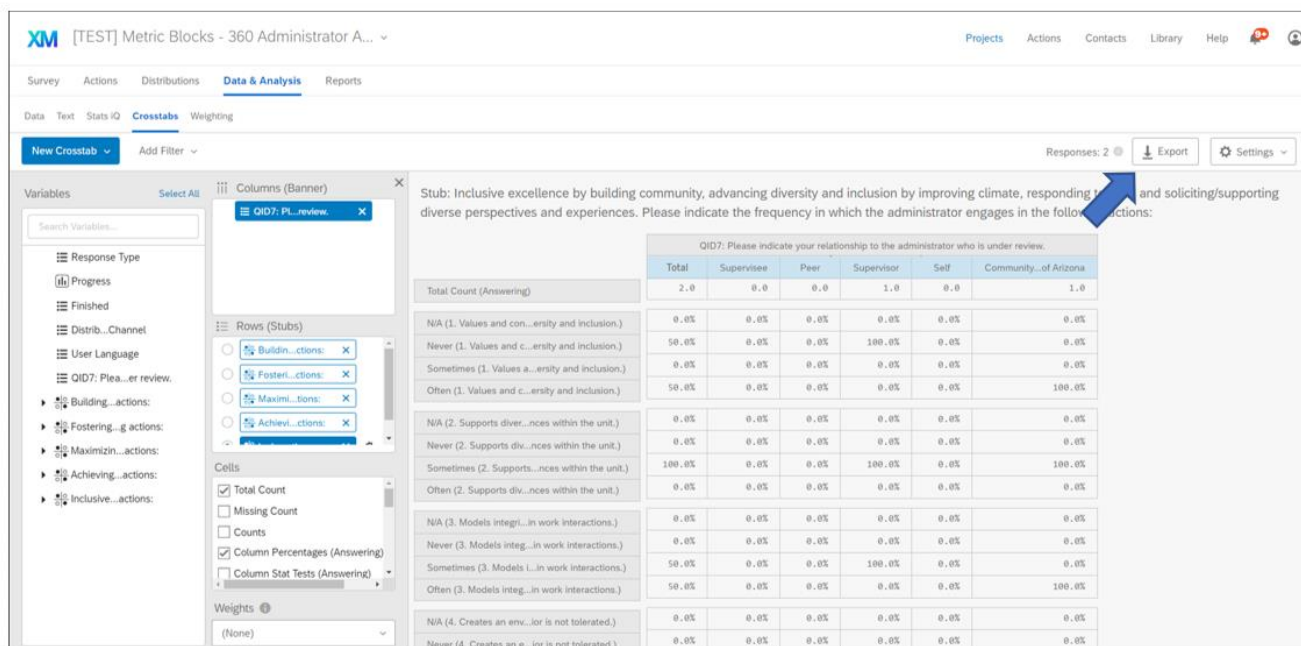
XM [TEST] Metric Blocks - 360 Administrator A...

Projects Actions Contacts Library Help

Survey Actions Distributions Data & Analysis Reports

Data Text Stats iQ Crosstabs Weighting

New Crosstab Add Filter

Responses: 2 Export Settings

Variables Select All

Search Variables...

Response Type
Progress
Finished
Distrib...Channel
User Language
QID7: Plea...er review.
Building...actions:
Fostering...g actions:
Maximizin...actions:
Achieving...actions:
Inclusive...actions:

Columns (Banner)
QID7: Pl...review.

Rows (Stubs)
Buildin...ctions:
Fosteri...ctions:
Maximi...tions:
Achievi...ctions:

Cells
Total Count
Missing Count
Counts
Column Percentages (Answering)
Column Stat Tests (Answering)

Weights
(None)

Stub: Inclusive excellence by building community, advancing diversity and inclusion by improving climate, responding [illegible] and soliciting/supporting diverse perspectives and experiences. Please indicate the frequency in which the administrator engages in the follo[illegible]actions:

QID7: Please indicate your relationship to the administrator who is under review.

| | Total | Supervisee | Peer | Supervisor | Self | Community...of Arizona |
|---|---|---|---|---|---|---|
| Total Count (Answering) | 2.0 | 0.0 | 0.0 | 1.0 | 0.0 | 1.0 |
| N/A (1. Values and con...ersity and inclusion.) | 0.0% | 0.0% | 0.0% | 0.0% | 0.0% | 0.0% |
| Never (1. Values and c...ersity and inclusion.) | 50.0% | 0.0% | 0.0% | 100.0% | 0.0% | 0.0% |
| Sometimes (1. Values a...ersity and inclusion.) | 0.0% | 0.0% | 0.0% | 0.0% | 0.0% | 0.0% |
| Often (1. Values and c...ersity and inclusion.) | 50.0% | 0.0% | 0.0% | 0.0% | 0.0% | 100.0% |
| N/A (2. Supports diver...nces within the unit.) | 0.0% | 0.0% | 0.0% | 0.0% | 0.0% | 0.0% |
| Never (2. Supports div...nces within the unit.) | 0.0% | 0.0% | 0.0% | 0.0% | 0.0% | 0.0% |
| Sometimes (2. Supports...nces within the unit.) | 100.0% | 0.0% | 0.0% | 100.0% | 0.0% | 100.0% |
| Often (2. Supports div...nces within the unit.) | 0.0% | 0.0% | 0.0% | 0.0% | 0.0% | 0.0% |
| N/A (3. Models integri...in work interactions.) | 0.0% | 0.0% | 0.0% | 0.0% | 0.0% | 0.0% |
| Never (3. Models integ...in work interactions.) | 0.0% | 0.0% | 0.0% | 0.0% | 0.0% | 0.0% |
| Sometimes (3. Models i...in work interactions.) | 50.0% | 0.0% | 0.0% | 100.0% | 0.0% | 0.0% |
| Often (3. Models integ...in work interactions.) | 50.0% | 0.0% | 0.0% | 0.0% | 0.0% | 100.0% |
| N/A (4. Creates an env...ior is not tolerated.) | 0.0% | 0.0% | 0.0% | 0.0% | 0.0% | 0.0% |
| Never (4. Creates an e...ior is not tolerated.) | 0.0% | 0.0% | 0.0% | 0.0% | 0.0% | 0.0% |